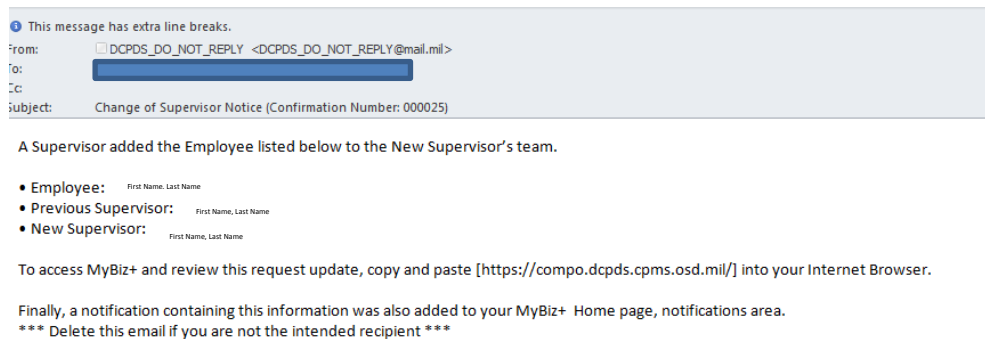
This message has extra line breaks.

From: DCPDS_DO_NOT_REPLY <DCPDS_DO_NOT_REPLY@mail.mil>
To: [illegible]
Cc:
Subject: Change of Supervisor Notice (Confirmation Number: 000025)

A Supervisor added the Employee listed below to the New Supervisor's team.

• Employee: First Name. Last Name
• Previous Supervisor: First Name, Last Name
• New Supervisor: First Name, Last Name

To access MyBiz+ and review this request update, copy and paste [https://compo.dcpds.cpms.osd.mil/] into your Internet Browser.

Finally, a notification containing this information was also added to your MyBiz+ Home page, notifications area.
*** Delete this email if you are not the intended recipient ***